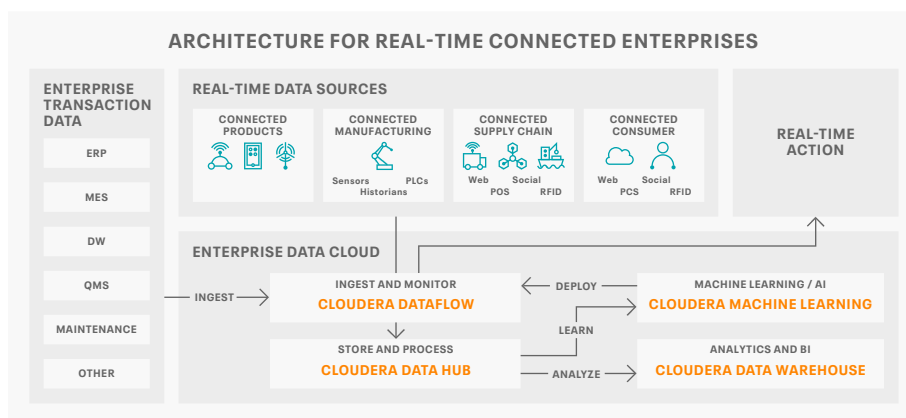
ARCHITECTURE FOR REAL-TIME CONNECTED ENTERPRISES

ENTERPRISE TRANSACTION DATA

ERP

MES

DW

QMS

MAINTENANCE

OTHER

REAL-TIME DATA SOURCES

CONNECTED PRODUCTS

CONNECTED MANUFACTURING

Sensors PLCs Historians

CONNECTED SUPPLY CHAIN

Web Social POS RFID

CONNECTED CONSUMER

Web Social PCS RFID

REAL-TIME ACTION

ENTERPRISE DATA CLOUD

INGEST

INGEST AND MONITOR

CLOUDERA DATAFLOW

DEPLOY

MACHINE LEARNING / AI

CLOUDERA MACHINE LEARNING

LEARN

STORE AND PROCESS

CLOUDERA DATA HUB

ANALYZE

ANALYTICS AND BI

CLOUDERA DATA WAREHOUSE